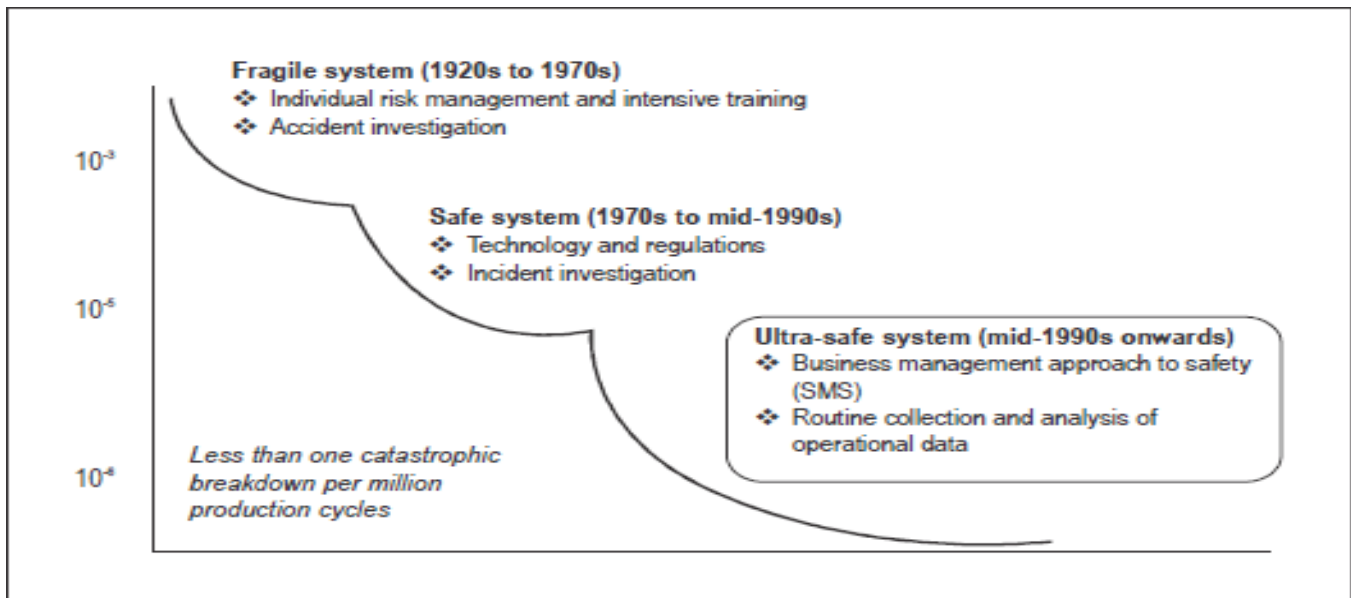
Fragile system (1920s to 1970s)
❖ Individual risk management and intensive training
❖ Accident investigation

$10^{-3}$

Safe system (1970s to mid-1990s)
❖ Technology and regulations
❖ Incident investigation

$10^{-5}$

Ultra-safe system (mid-1990s onwards)
❖ Business management approach to safety (SMS)
❖ Routine collection and analysis of operational data

$10^{-6}$

Less than one catastrophic breakdown per million production cycles